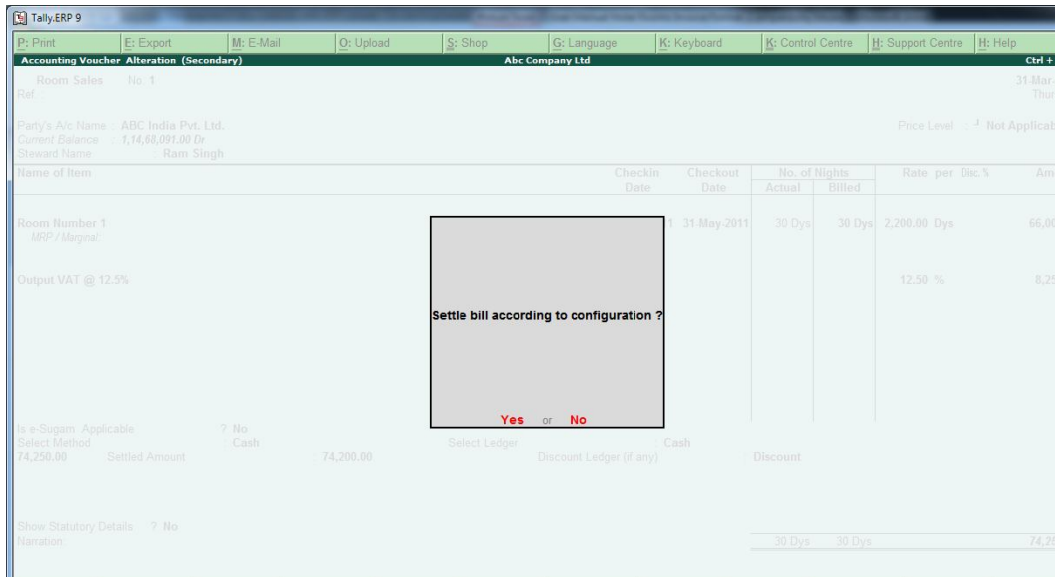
Tally.ERP 9

P: Print | E: Export | M: E-Mail | O: Upload | S: Shop | G: Language | K: Keyboard | K: Control Centre | H: Support Centre | H: Help

Accounting Voucher Alteration (Secondary) Abc Company Ltd Ctrl +

Room Sales No. 1 31-Mar-
Ref. : Thur

Party's A/c Name : ABC India Pvt. Ltd. Price Level : Not Applicab
Current Balance : 1,14,68,091.00 Dr
Steward Name : Ram Singh

| Name of Item | Checkin Date | Checkout Date | No. of Nights Actual | Billed | Rate per | Disc.% | Am |
|---|---|---|---|---|---|---|---|
| Room Number 1 MRP / Marginal: | 1 | 31-May-2011 | 30 Dys | 30 Dys | 2,200.00 Dys | | 66,0 |
| Output VAT @ 12.5% | | | | | 12.50 % | | 8,2 |

Settle bill according to configuration ?

Yes or No

Is e-Sugam Applicable ? No
Select Method : Cash Select Ledger : Cash
74,250.00 Settled Amount 74,200.00 Discount Ledger (if any) : Discount

Show Statutory Details ? No
Narration: 30 Dys 30 Dys 74,2